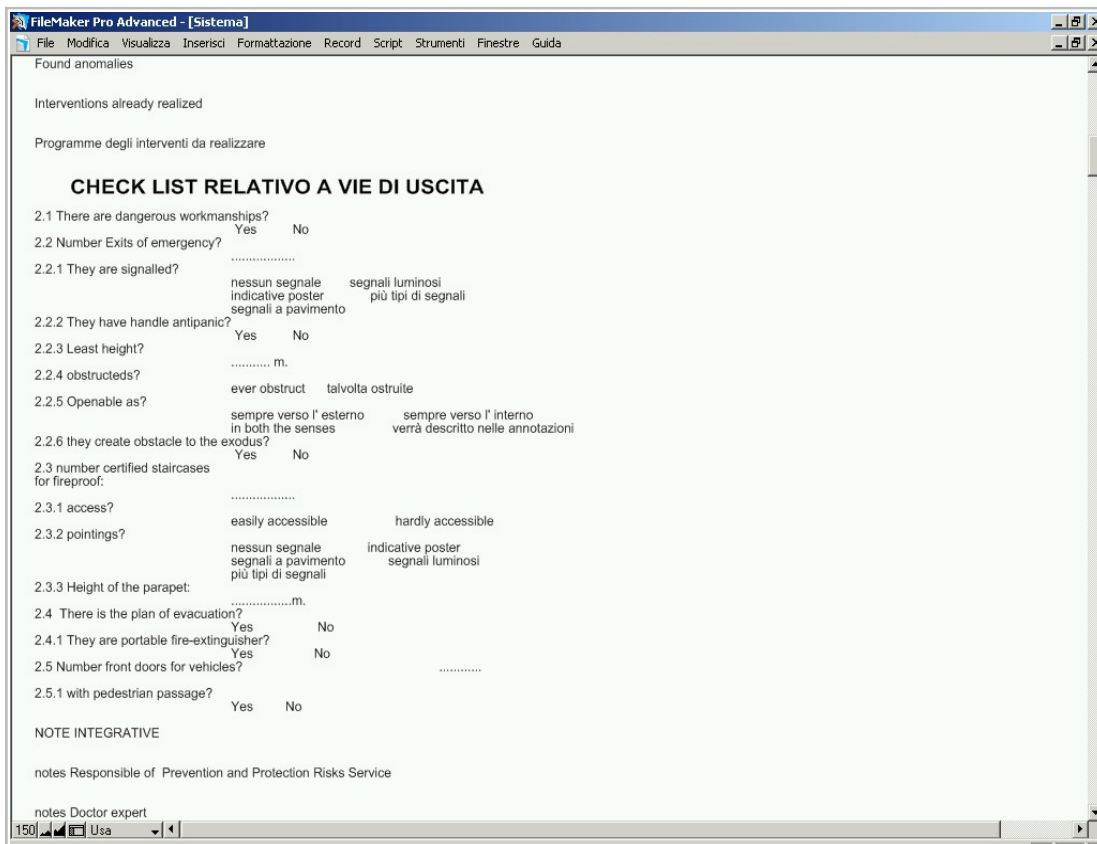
FileMaker Pro Advanced - [Sistema]

File Modifica Visualizza Inserisci Formattazione Record Script Strumenti Finestre Guida

Found anomalies

Interventions already realized

Programme degli interventi da realizzare

CHECK LIST RELATIVO A VIE DI USCITA

2.1 There are dangerous workmanships?
Yes No

2.2 Number Exits of emergency?
.................

2.2.1 They are signalled?
nessun segnale segnali luminosi
indicative poster più tipi di segnali
segnali a pavimento

2.2.2 They have handle antipanic?
Yes No

2.2.3 Least height?
.......... m.

2.2.4 obstructeds?
ever obstruct talvolta ostruite

2.2.5 Openable as?
sempre verso l' esterno sempre verso l' interno
in both the senses verrà descritto nelle annotazioni

2.2.6 they create obstacle to the exodus?
Yes No

2.3 number certified staircases for fireproof:
.................

2.3.1 access?
easily accessible hardly accessible

2.3.2 pointings?
nessun segnale indicative poster
segnali a pavimento segnali luminosi
più tipi di segnali

2.3.3 Height of the parapet:
................m.

2.4 There is the plan of evacuation?
Yes No

2.4.1 They are portable fire-extinguisher?
Yes No

2.5 Number front doors for vehicles?
...........

2.5.1 with pedestrian passage?
Yes No

NOTE INTEGRATIVE

notes Responsible of Prevention and Protection Risks Service

notes Doctor expert

150 Usa